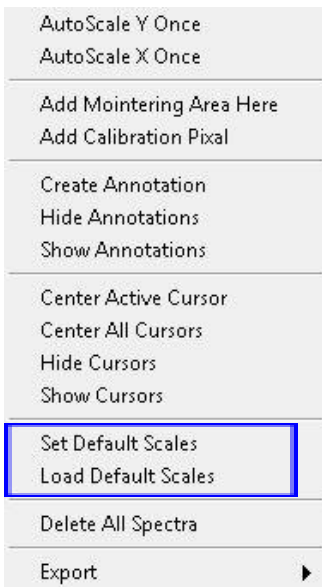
AutoScale Y Once
AutoScale X Once

Add Mointering Area Here
Add Calibration Pixal

Create Annotation
Hide Annotations
Show Annotations

Center Active Cursor
Center All Cursors
Hide Cursors
Show Cursors

Set Default Scales
Load Default Scales

Delete All Spectra

Export